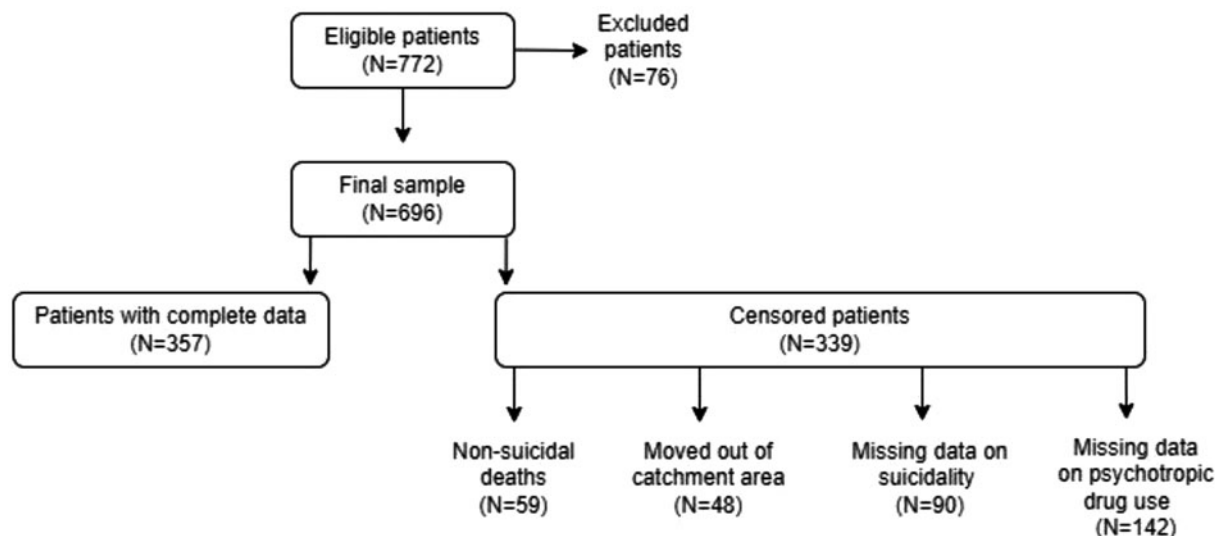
Eligible patients
(N=772)

Excluded patients
(N=76)

Final sample
(N=696)

Patients with complete data
(N=357)

Censored patients
(N=339)

Non-suicidal deaths
(N=59)

Moved out of catchment area
(N=48)

Missing data on suicidality
(N=90)

Missing data on psychotropic drug use
(N=142)